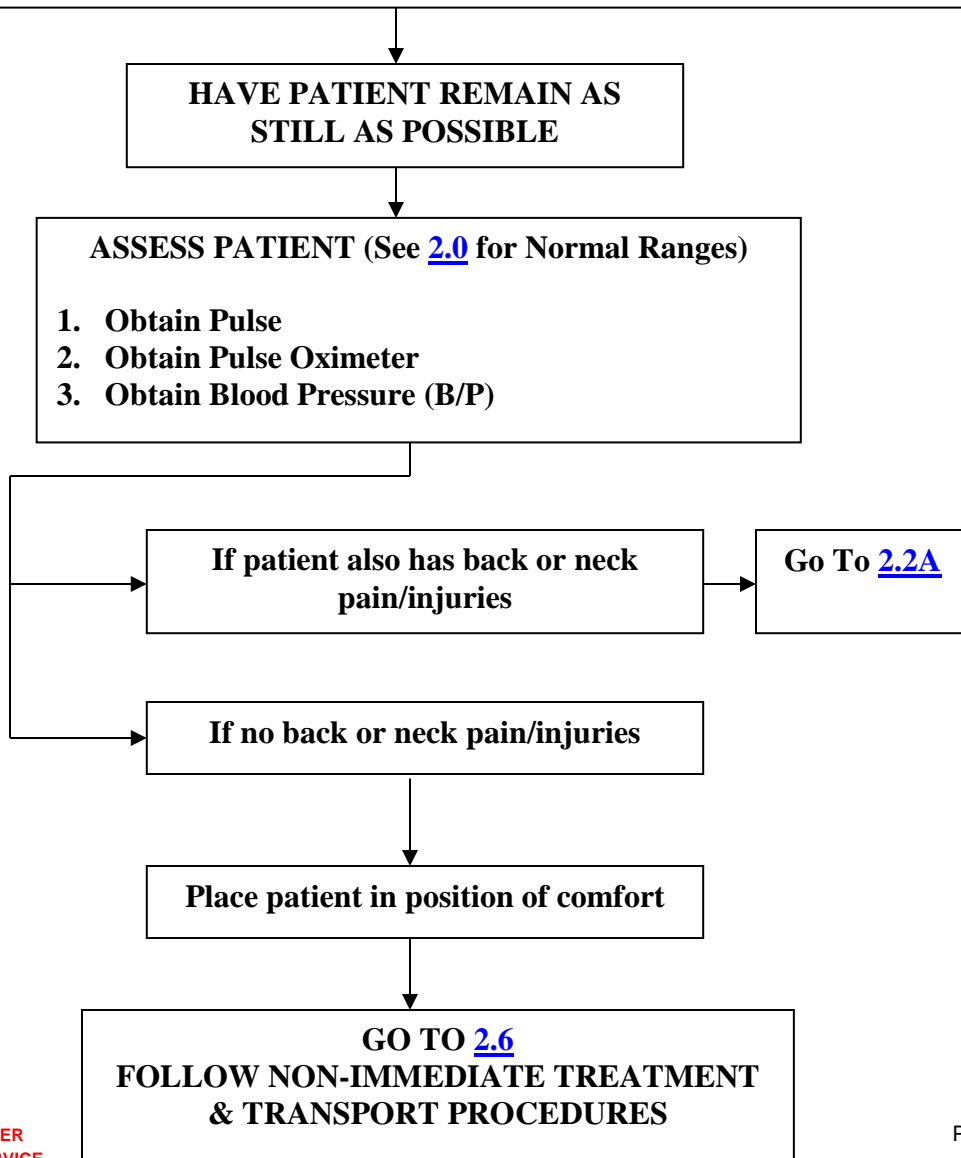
HAVE PATIENT REMAIN AS STILL AS POSSIBLE

ASSESS PATIENT (See 2.0 for Normal Ranges)

1. Obtain Pulse
2. Obtain Pulse Oximeter
3. Obtain Blood Pressure (B/P)

If patient also has back or neck pain/injuries

Go To 2.2A

If no back or neck pain/injuries

Place patient in position of comfort

GO TO 2.6
FOLLOW NON-IMMEDIATE TREATMENT & TRANSPORT PROCEDURES

ER
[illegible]

F